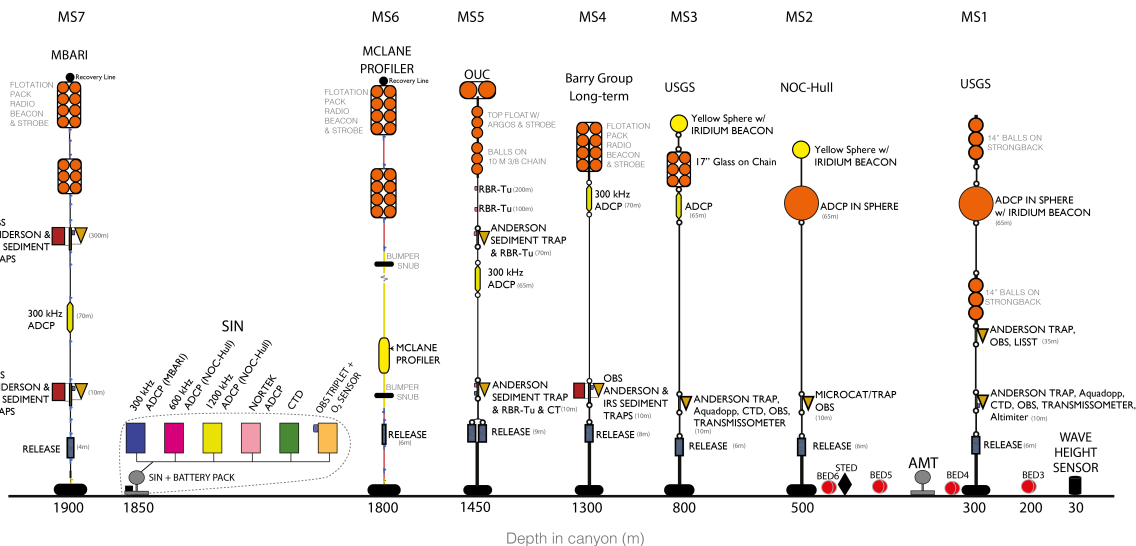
MS7

MBARI

Recovery Line

FLOTATION PACK RADIO BEACON & STROBE

BS ANDERSON & IRS SEDIMENT TRAPS (300m)

300 kHz ADCP (70m)

BS ANDERSON & IRS SEDIMENT TRAPS (10m)

RELEASE (4m)

1900

SIN

300 kHz ADCP (MBARI)

600 kHz ADCP (NOC-Hull)

1200 kHz ADCP (NOC-Hull)

NORTEK ADCP

CTD

OBS TRIPLET + $O_2$ SENSOR

SIN + BATTERY PACK

1850

MS6

MCLANE PROFILER

Recovery Line

FLOTATION PACK RADIO BEACON & STROBE

BUMPER SNUB

MCLANE PROFILER

BUMPER SNUB

RELEASE (6m)

1800

MS5

OUC

TOP FLOAT W/ ARGOS & STROBE

BALLS ON 10 M 3/8 CHAIN

RBR-Tu (200m)

RBR-Tu (100m)

ANDERSON SEDIMENT TRAP & RBR-Tu (70m)

300 kHz ADCP (65m)

ANDERSON SEDIMENT TRAP & RBR-Tu & CT (10m)

RELEASE (9m)

1450

MS4

Barry Group Long-term

FLOTATION PACK RADIO BEACON & STROBE

300 kHz ADCP (70m)

OBS ANDERSON & IRS SEDIMENT TRAPS (10m)

RELEASE (8m)

1300

MS3

USGS

Yellow Sphere w/ IRIDIUM BEACON

17" Glass on Chain

ADCP (65m)

ANDERSON TRAP, Aquadopp, CTD, OBS, TRANSMISSOMETER (10m)

RELEASE (6m)

800

MS2

NOC-Hull

Yellow Sphere w/ IRIDIUM BEACON

ADCP IN SPHERE (65m)

MICROCAT/TRAP OBS (10m)

RELEASE (8m)

500

BED6

STED

BED5

AMT

MS1

USGS

14" BALLS ON STRONGBACK

ADCP IN SPHERE w/ IRIDIUM BEACON (65m)

14" BALLS ON STRONGBACK

ANDERSON TRAP, OBS, LISST (35m)

ANDERSON TRAP, Aquadopp, CTD, OBS, TRANSMISSOMETER, Altimiter (10m)

RELEASE (6m)

BED4

300

BED3

200

WAVE HEIGHT SENSOR

30

Depth in canyon (m)